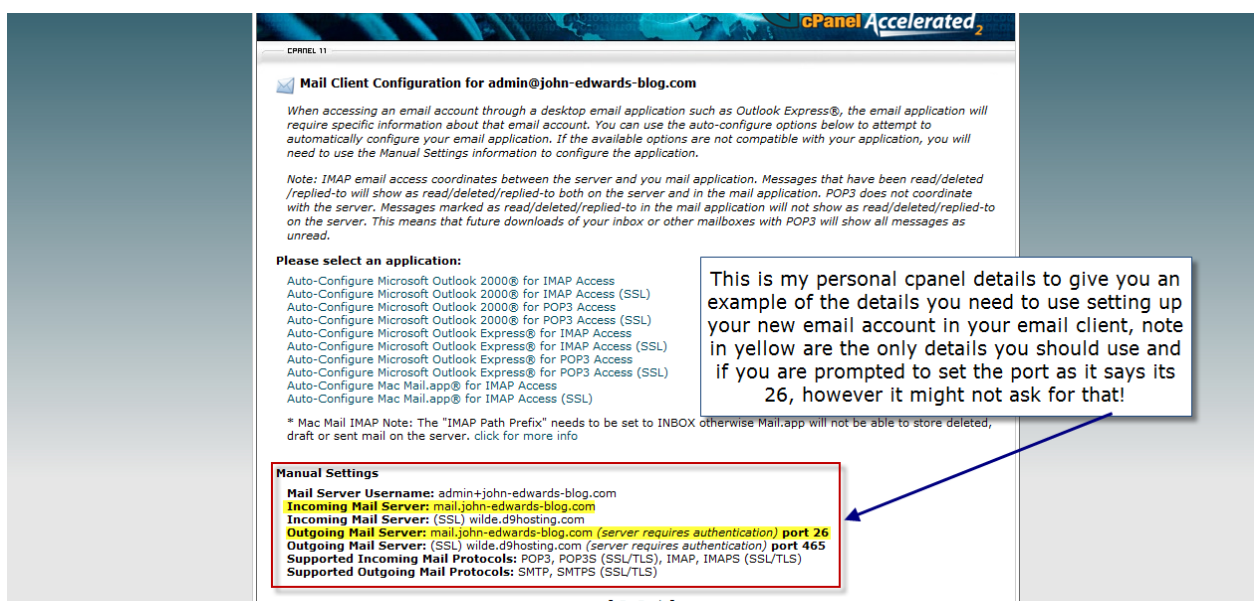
cPanel Accelerated 2

CPANEL 11

Mail Client Configuration for admin@john-edwards-blog.com

When accessing an email account through a desktop email application such as Outlook Express®, the email application will require specific information about that email account. You can use the auto-configure options below to attempt to automatically configure your email application. If the available options are not compatible with your application, you will need to use the Manual Settings information to configure the application.

Note: IMAP email access coordinates between the server and you mail application. Messages that have been read/deleted /replied-to will show as read/deleted/replied-to both on the server and in the mail application. POP3 does not coordinate with the server. Messages marked as read/deleted/replied-to in the mail application will not show as read/deleted/replied-to on the server. This means that future downloads of your inbox or other mailboxes with POP3 will show all messages as unread.

Please select an application:

Auto-Configure Microsoft Outlook 2000® for IMAP Access
Auto-Configure Microsoft Outlook 2000® for IMAP Access (SSL)
Auto-Configure Microsoft Outlook 2000® for POP3 Access
Auto-Configure Microsoft Outlook 2000® for POP3 Access (SSL)
Auto-Configure Microsoft Outlook Express® for IMAP Access
Auto-Configure Microsoft Outlook Express® for IMAP Access (SSL)
Auto-Configure Microsoft Outlook Express® for POP3 Access
Auto-Configure Microsoft Outlook Express® for POP3 Access (SSL)
Auto-Configure Mac Mail.app® for IMAP Access
Auto-Configure Mac Mail.app® for IMAP Access (SSL)

This is my personal cpanel details to give you an example of the details you need to use setting up your new email account in your email client, note in yellow are the only details you should use and if you are prompted to set the port as it says its 26, however it might not ask for that!

* Mac Mail IMAP Note: The "IMAP Path Prefix" needs to be set to INBOX otherwise Mail.app will not be able to store deleted, draft or sent mail on the server. click for more info

Manual Settings

Mail Server Username: admin+john-edwards-blog.com
Incoming Mail Server: mail.john-edwards-blog.com
Incoming Mail Server: (SSL) wilde.d9hosting.com
Outgoing Mail Server: mail.john-edwards-blog.com (server requires authentication) port 26
Outgoing Mail Server: (SSL) wilde.d9hosting.com (server requires authentication) port 465
Supported Incoming Mail Protocols: POP3, POP3S (SSL/TLS), IMAP, IMAPS (SSL/TLS)
Supported Outgoing Mail Protocols: SMTP, SMTPS (SSL/TLS)